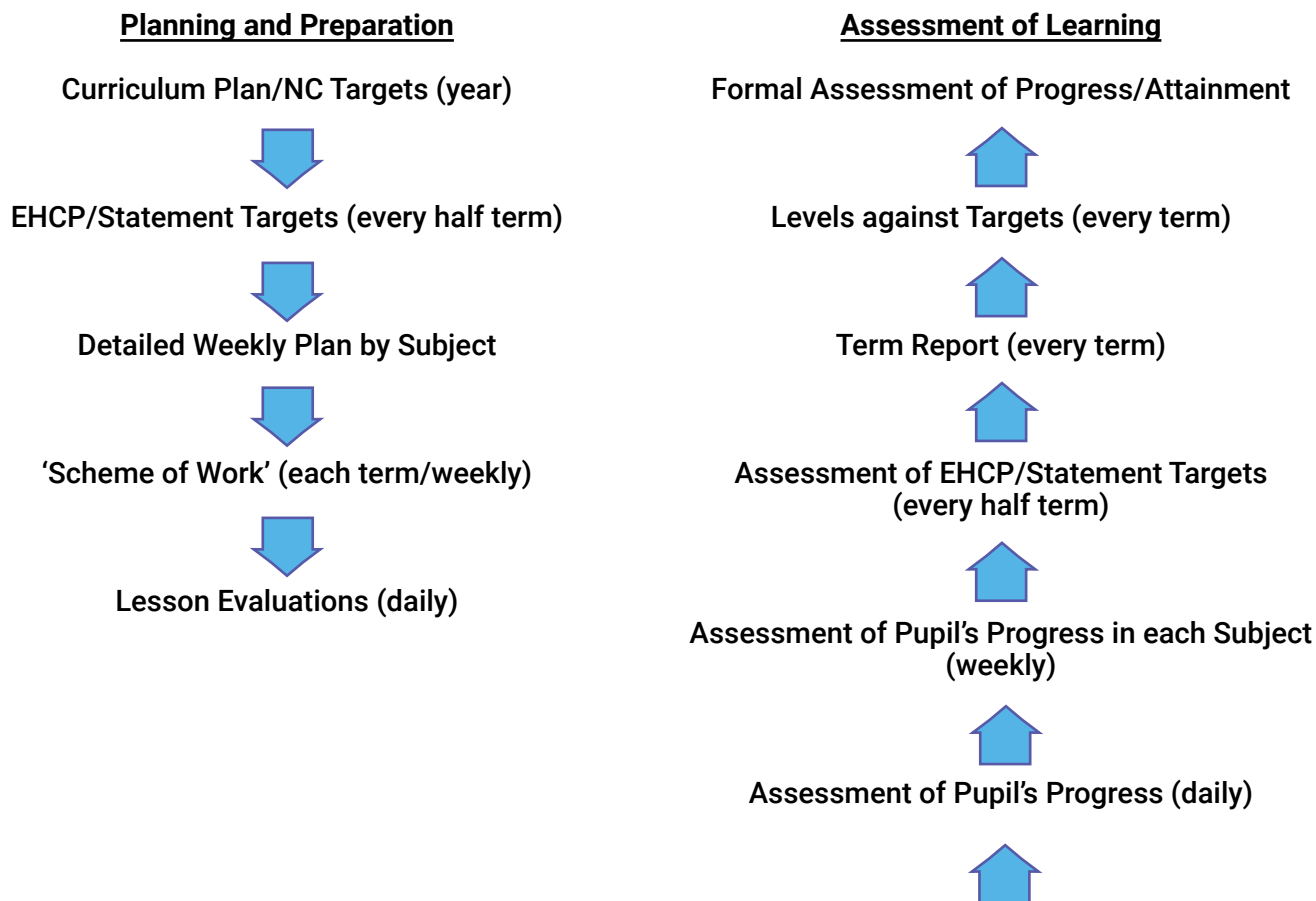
Planning and Preparation

Curriculum Plan/NC Targets (year)

EHCP/Statement Targets (every half term)

Detailed Weekly Plan by Subject

'Scheme of Work' (each term/weekly)

Lesson Evaluations (daily)

Assessment of Learning

Formal Assessment of Progress/Attainment

Levels against Targets (every term)

Term Report (every term)

Assessment of EHCP/Statement Targets (every half term)

Assessment of Pupil's Progress in each Subject (weekly)

Assessment of Pupil's Progress (daily)